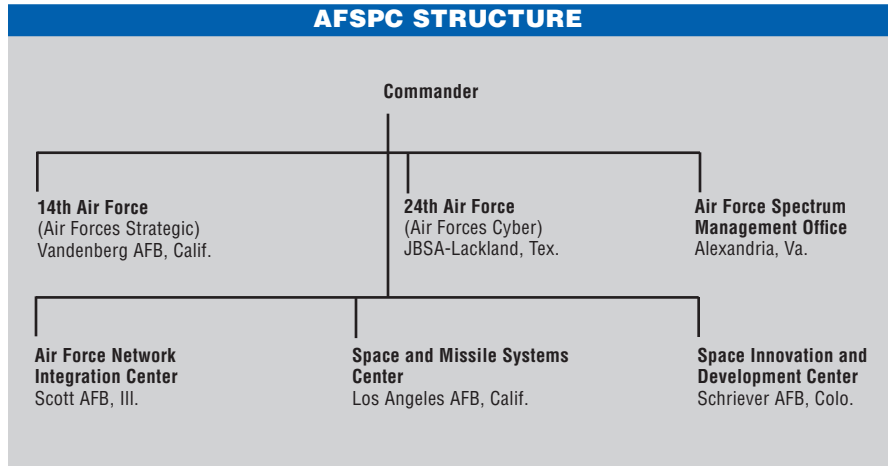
AFSPC STRUCTURE

Commander

14th Air Force
(Air Forces Strategic)
Vandenberg AFB, Calif.

24th Air Force
(Air Forces Cyber)
JBSA-Lackland, Tex.

Air Force Spectrum Management Office
Alexandria, Va.

Air Force Network Integration Center
Scott AFB, Ill.

Space and Missile Systems Center
Los Angeles AFB, Calif.

Space Innovation and Development Center
Schriever AFB, Colo.